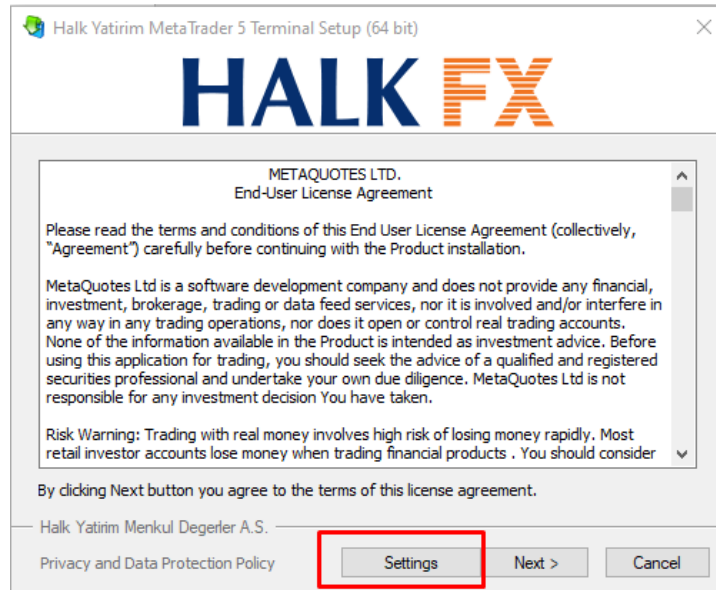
Halk Yatirim MetaTrader 5 Terminal Setup (64 bit)

HALK FX

METAQUOTES LTD.
End-User License Agreement

Please read the terms and conditions of this End User License Agreement (collectively, "Agreement") carefully before continuing with the Product installation.

MetaQuotes Ltd is a software development company and does not provide any financial, investment, brokerage, trading or data feed services, nor it is involved and/or interfere in any way in any trading operations, nor does it open or control real trading accounts. None of the information available in the Product is intended as investment advice. Before using this application for trading, you should seek the advice of a qualified and registered securities professional and undertake your own due diligence. MetaQuotes Ltd is not responsible for any investment decision You have taken.

Risk Warning: Trading with real money involves high risk of losing money rapidly. Most retail investor accounts lose money when trading financial products . You should consider

By clicking Next button you agree to the terms of this license agreement.

Halk Yatirim Menkul Degerler A.S.

Privacy and Data Protection Policy

Settings

Next >

Cancel